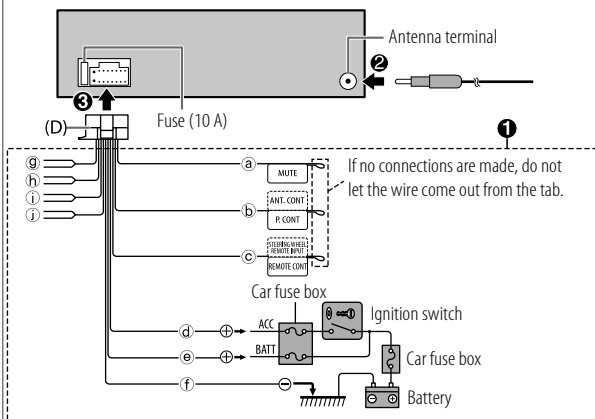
Antenna terminal
❷
❸
Fuse (10 A)
(D)
❶
ⓖ
ⓗ
ⓘ
ⓙ
ⓐ
MUTE
If no connections are made, do not let the wire come out from the tab.
ANT. CONT
ⓑ
P. CONT
STEERING WHEEL REMOTE INPUT
ⓒ
REMOTE CONT
Car fuse box
Ignition switch
ⓓ
ACC
ⓔ
BATT
Car fuse box
ⓕ
Battery